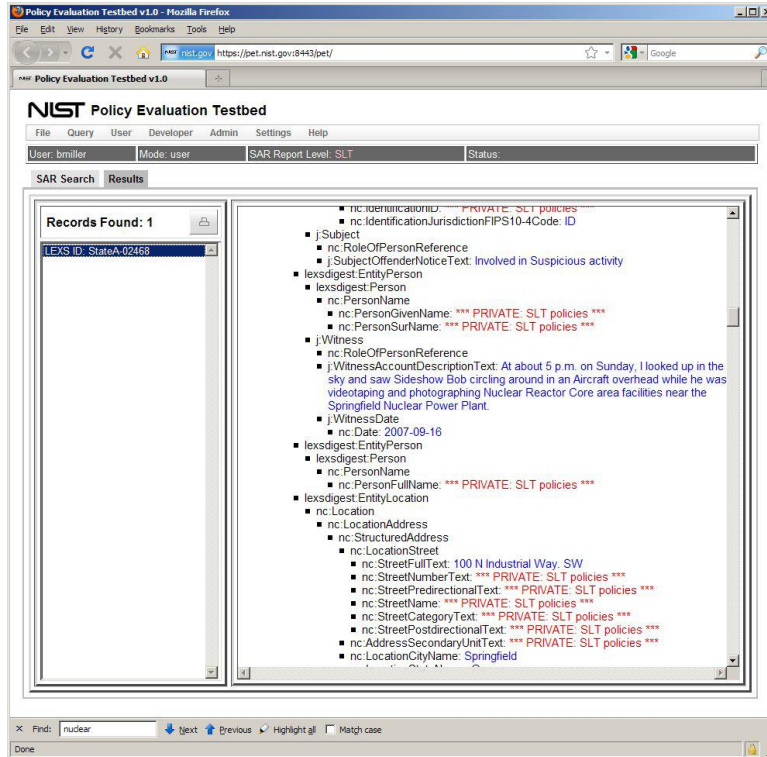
Policy Evaluation Testbed v1.0 - Mozilla Firefox

File Edit View History Bookmarks Tools Help

nist.gov https://pet.nist.gov:8443/pet/

Google

Policy Evaluation Testbed v1.0

NIST Policy Evaluation Testbed

File Query User Developer Admin Settings Help

User: bmiller | Mode: user | SAR Report Level: SLT | Status:

SAR Search | Results

Records Found: 1

LEXS ID: StateA-02468

nc:IdentificationID: *** PRIVATE: SLT policies ***
nc:IdentificationJurisdictionFIPS10-4Code: ID
j:Subject
nc:RoleOfPersonReference
j:SubjectOffenderNoticeText: Involved in Suspicious activity
lexsdigest:EntityPerson
lexsdigest:Person
nc:PersonName
nc:PersonGivenName: *** PRIVATE: SLT policies ***
nc:PersonSurName: *** PRIVATE: SLT policies ***
j:Witness
nc:RoleOfPersonReference
j:WitnessAccountDescriptionText: At about 5 p.m. on Sunday, I looked up in the sky and saw Sideshow Bob circling around in an Aircraft overhead while he was videotaping and photographing Nuclear Reactor Core area facilities near the Springfield Nuclear Power Plant.
j:WitnessDate
nc:Date: 2007-09-16
lexsdigest:EntityPerson
lexsdigest:Person
nc:PersonName
nc:PersonFullName: *** PRIVATE: SLT policies ***
lexsdigest:EntityLocation
nc:Location
nc:LocationAddress
nc:StructuredAddress
nc:LocationStreet
nc:StreetFullText: 100 N Industrial Way. SW
nc:StreetNumberText: *** PRIVATE: SLT policies ***
nc:StreetPredirectionalText: *** PRIVATE: SLT policies ***
nc:StreetName: *** PRIVATE: SLT policies ***
nc:StreetCategoryText: *** PRIVATE: SLT policies ***
nc:StreetPostdirectionalText: *** PRIVATE: SLT policies ***
nc:AddressSecondaryUnitText: *** PRIVATE: SLT policies ***
nc:LocationCityName: Springfield
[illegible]

Find: nuclear Next Previous Highlight all Match case

Done